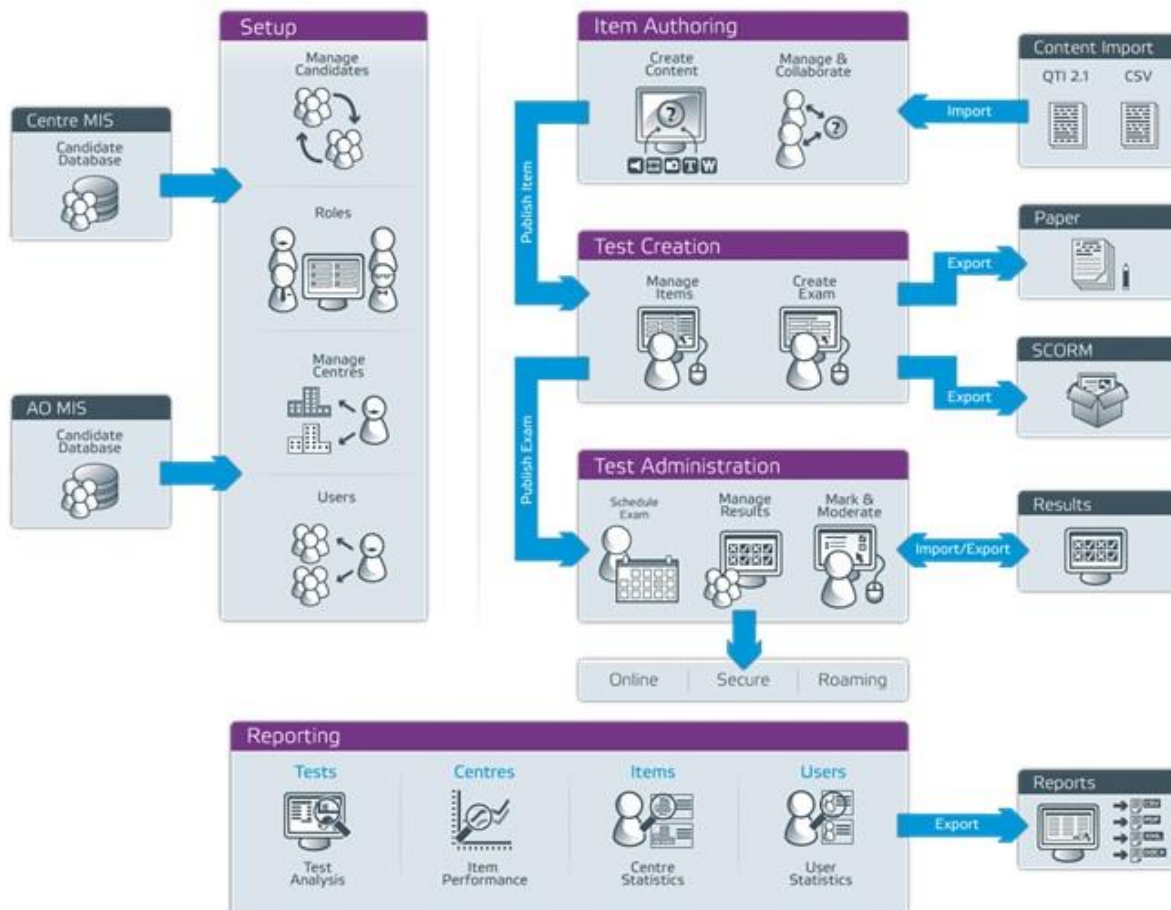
Centre MIS
Candidate Database

AO MIS
Candidate Database

Setup
Manage Candidates
Roles
Manage Centres
Users

Item Authoring
Create Content
Manage & Collaborate

Publish Item

Test Creation
Manage Items
Create Exam

Publish Exam

Test Administration
Schedule Exam
Manage Results
Mark & Moderate

Online
Secure
Roaming

Content Import
QTI 2.1
CSV
Import

Paper
Export

SCORM
Export

Results
Import/Export

Reporting
Tests
Test Analysis
Centres
Item Performance
Items
Centre Statistics
Users
User Statistics

Export

Reports